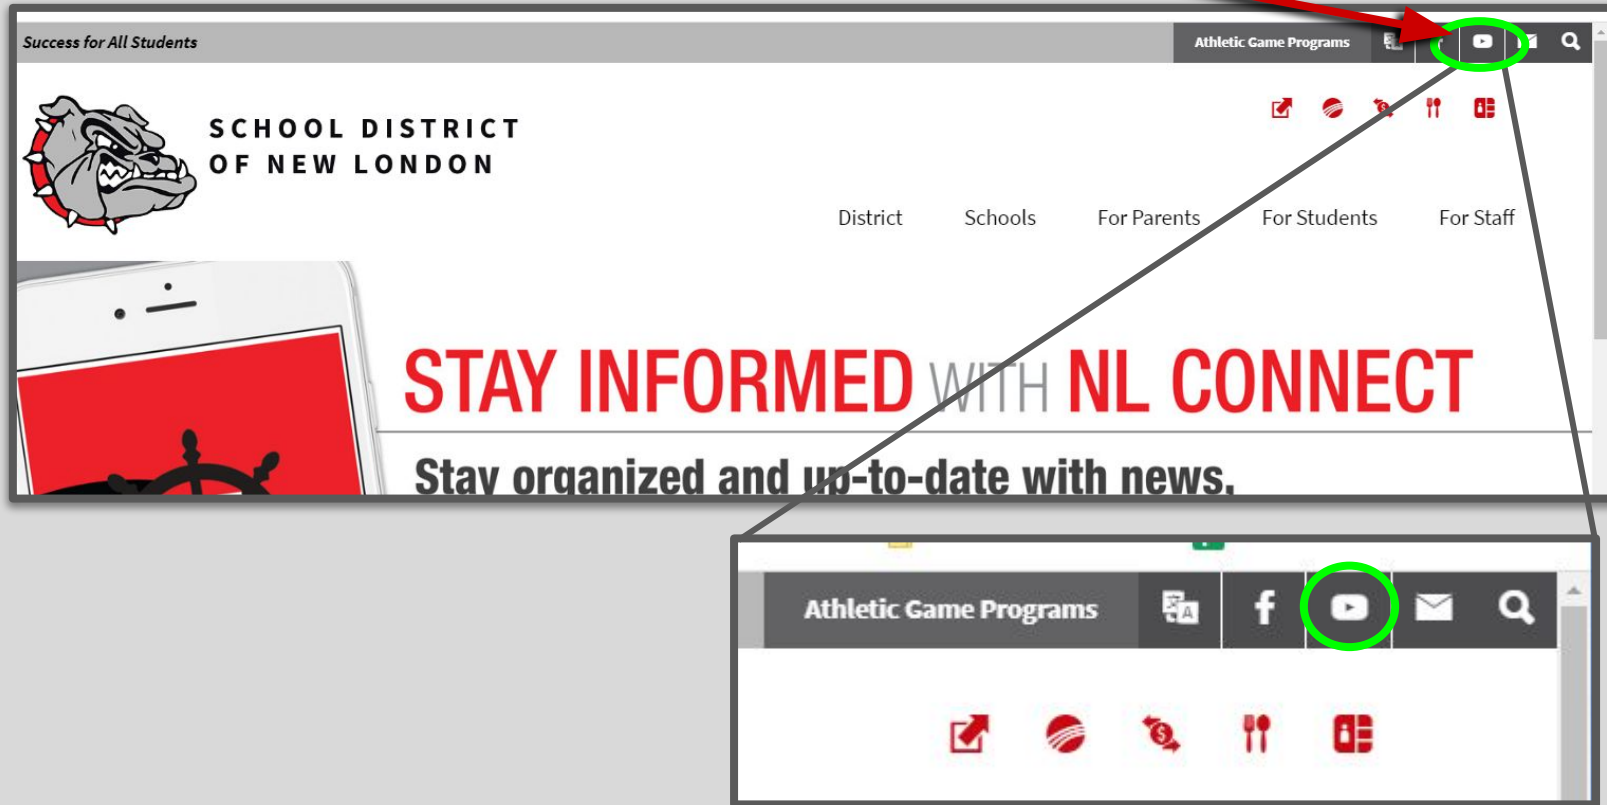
Success for All Students

Athletic Game Programs

SCHOOL DISTRICT
OF NEW LONDON

District Schools For Parents For Students For Staff

STAY INFORMED WITH NL CONNECT

Stay organized and up-to-date with news.

Athletic Game Programs